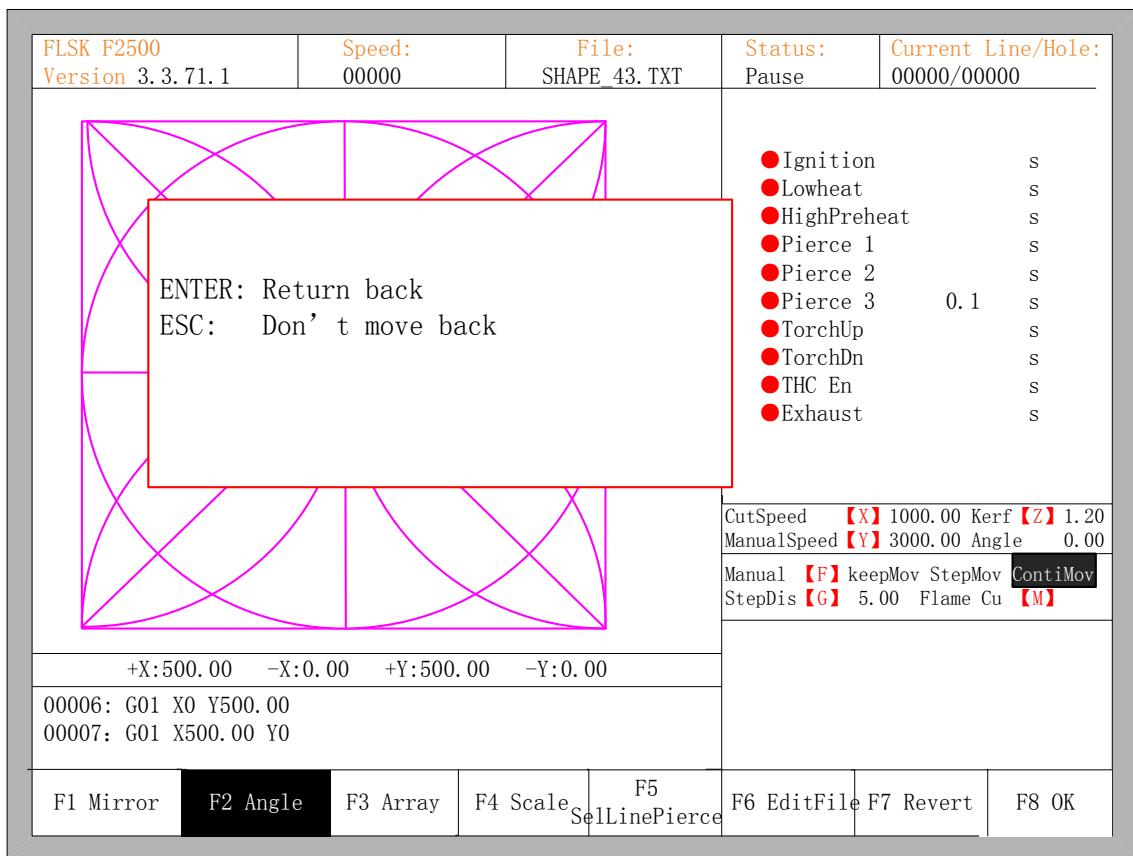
FLSK F2500
Version 3.3.71.1

Speed:
00000

File:
SHAPE_43.TXT

Status:
Pause

Current Line/Hole:
00000/00000

ENTER: Return back
ESC: Don’t move back

Ignition s
Lowheat s
HighPreheat s
Pierce 1 s
Pierce 2 s
Pierce 3 0.1 s
TorchUp s
TorchDn s
THC En s
Exhaust s

CutSpeed 【X】1000.00 Kerf【Z】1.20
ManualSpeed【Y】3000.00 Angle 0.00
Manual 【F】keepMov StepMov ContiMov
StepDis【G】 5.00 Flame Cu 【M】

+X:500.00 -X:0.00 +Y:500.00 -Y:0.00

00006: G01 X0 Y500.00
00007: G01 X500.00 Y0

| F1 Mirror | F2 Angle | F3 Array | F4 Scale | F5 SelLinePierce | F6 EditFile | F7 Revert | F8 OK |